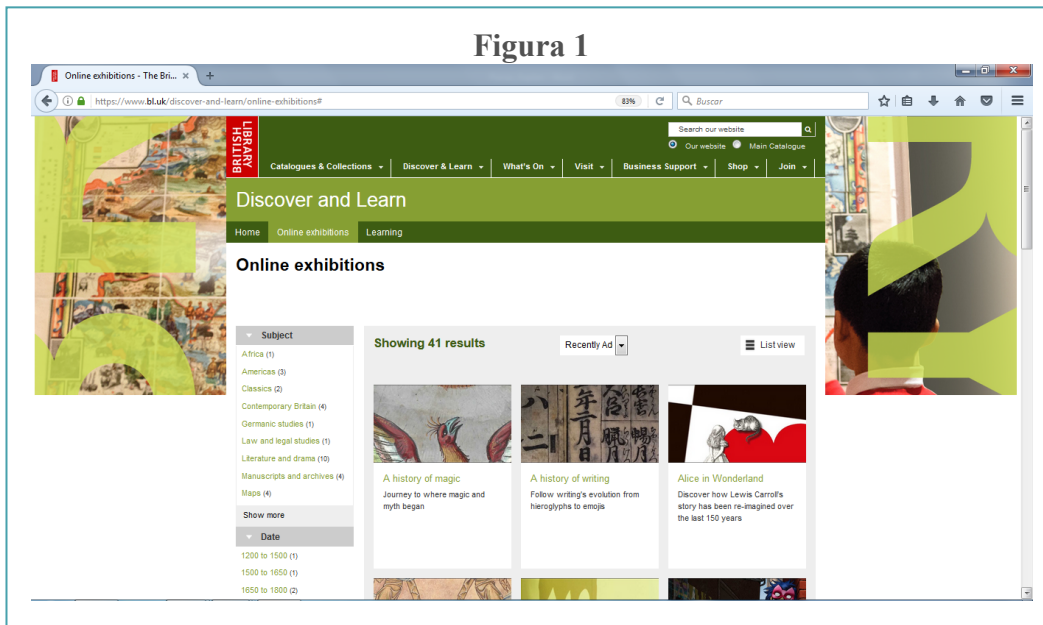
Figura 1

Online exhibitions - The Bri... ×

https://www.bl.uk/discover-and-learn/online-exhibitions#

83%

Buscar

BRITISH LIBRARY

Search our website

Our website Main Catalogue

Catalogues & Collections | Discover & Learn | What's On | Visit | Business Support | Shop | Join

Discover and Learn

Home | Online exhibitions | Learning

Online exhibitions

Subject

Africa (1)
Americas (3)
Classics (2)
Contemporary Britain (4)
Germanic studies (1)
Law and legal studies (1)
Literature and drama (10)
Manuscripts and archives (4)
Maps (4)

Show more

Date

1200 to 1500 (1)
1500 to 1650 (1)
1650 to 1800 (2)

Showing 41 results

Recently Ad

List view

A history of magic
Journey to where magic and myth began

A history of writing
Follow writing's evolution from hieroglyphs to emojis

Alice in Wonderland
Discover how Lewis Carroll's story has been re-imagined over the last 150 years